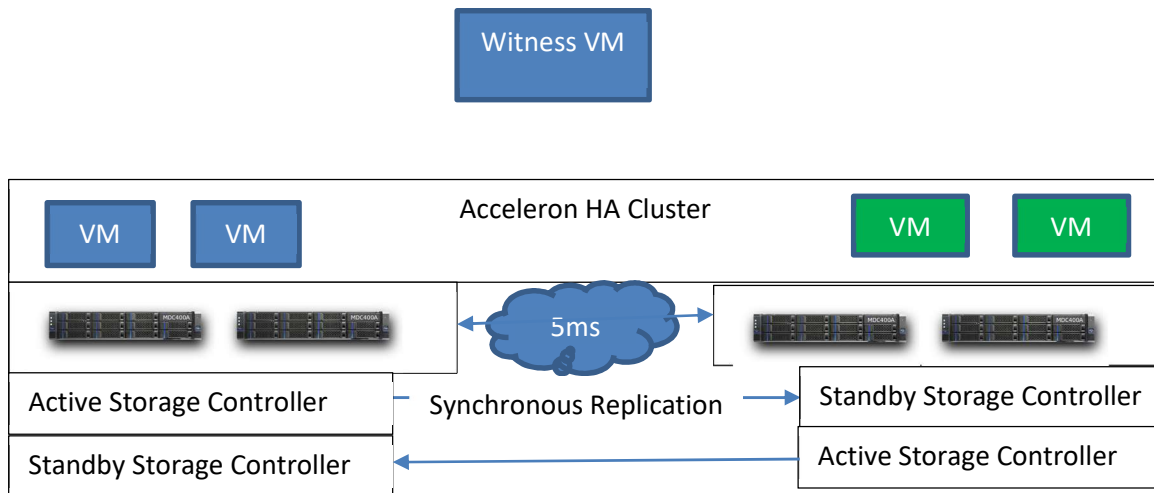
Witness VM

Acceleron HA Cluster

VM

VM

VM

VM

MDC400A

MDC400A

5ms

MDC400A

MDC400A

Active Storage Controller

Synchronous Replication

Standby Storage Controller

Standby Storage Controller

Active Storage Controller